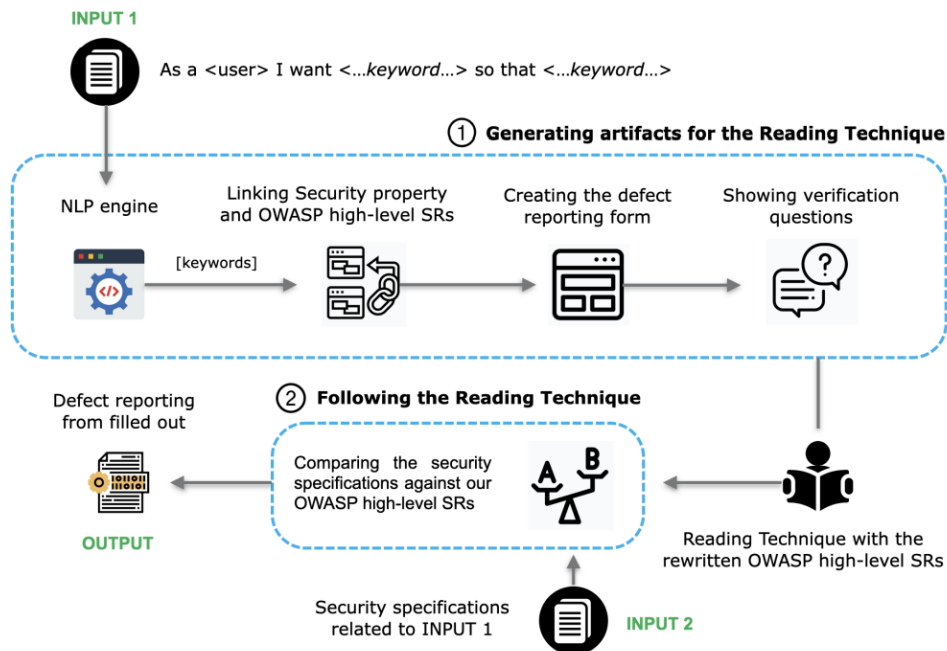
INPUT 1

As a <user> I want <...keyword...> so that <...keyword...>

1 Generating artifacts for the Reading Technique

NLP engine

Linking Security property and OWASP high-level SRs

Creating the defect reporting form

Showing verification questions

[keywords]

2 Following the Reading Technique

Defect reporting from filled out

Comparing the security specifications against our OWASP high-level SRs

A B

OUTPUT

Reading Technique with the rewritten OWASP high-level SRs

Security specifications related to INPUT 1

INPUT 2